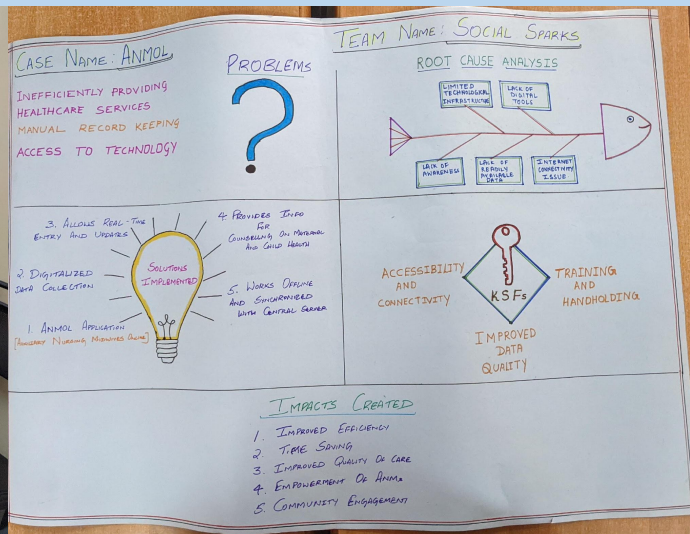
CASE NAME: ANMOL

INEFFICIENTLY PROVIDING HEALTHCARE SERVICES
MANUAL RECORD KEEPING
ACCESS TO TECHNOLOGY

PROBLEMS

?

TEAM NAME: SOCIAL SPARKS

ROOT CAUSE ANALYSIS

LIMITED TECHNOLOGICAL INFRASTRUCTURE

LACK OF DIGITAL TOOLS

LACK OF AWARENESS

LACK OF READILY AVAILABLE DATA

INTERNET CONNECTIVITY ISSUE

3. ALLOWS REAL-TIME ENTRY AND UPDATES

4. PROVIDES INFO FOR COUNSELLING ON MATERNAL AND CHILD HEALTH

2. DIGITALIZED DATA COLLECTION

SOLUTIONS IMPLEMENTED

5. WORKS OFFLINE AND SYNCHRONIZED WITH CENTRAL SERVER

1. ANMOL APPLICATION
(AUXILIARY NURSING MIDWIVES ONLINE)

ACCESSIBILITY AND CONNECTIVITY

KSFs

TRAINING AND HANDHOLDING

IMPROVED DATA QUALITY

IMPACTS CREATED

1. IMPROVED EFFICIENCY
2. TIME SAVING
3. IMPROVED QUALITY OF CARE
4. EMPOWERMENT OF ANMs
5. COMMUNITY ENGAGEMENT